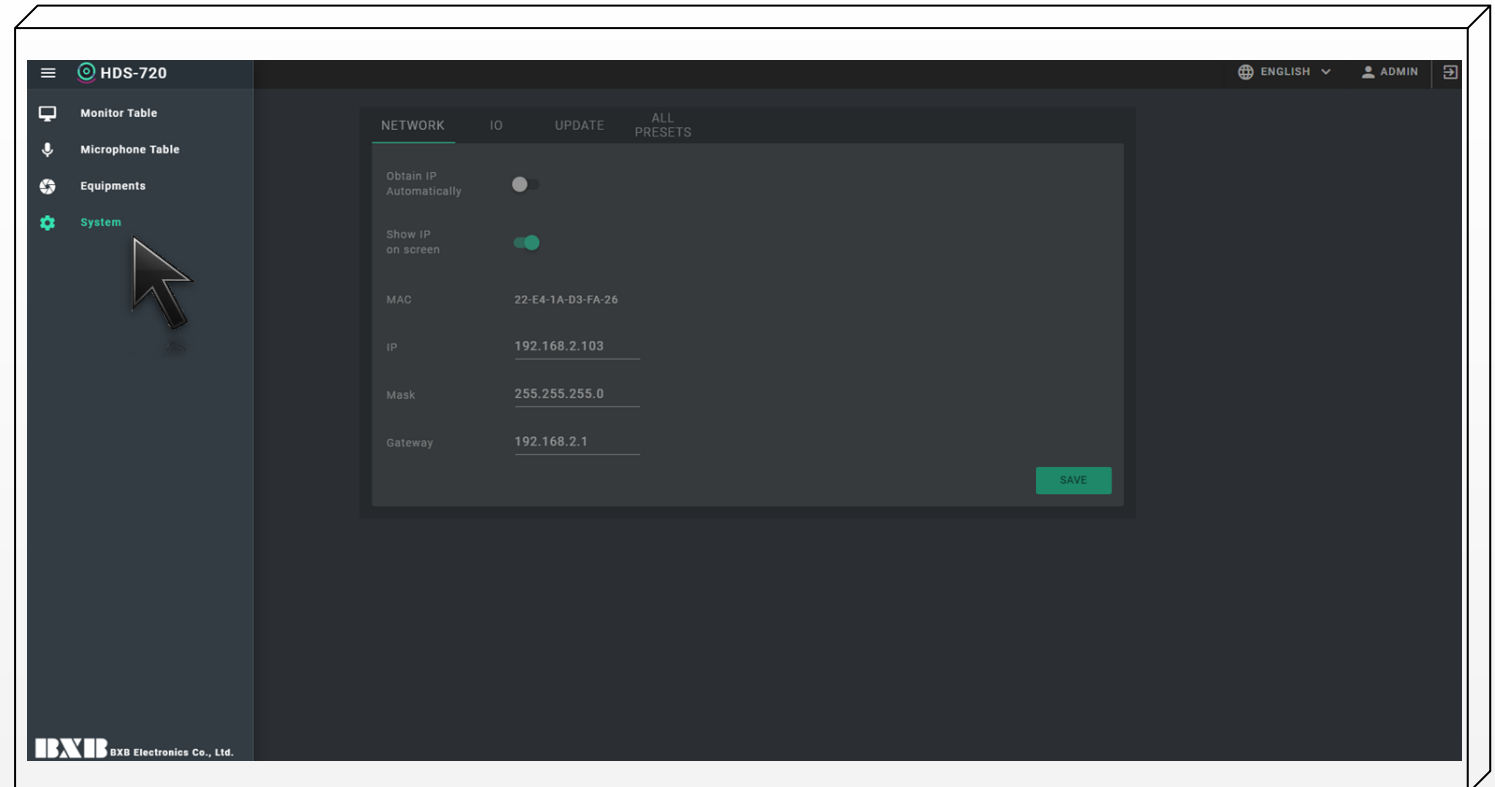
HDS-720

ENGLISH ADMIN

Monitor Table
Microphone Table
Equipments
System

NETWORK IO UPDATE ALL PRESETS

Obtain IP Automatically

Show IP on screen

MAC 22-E4-1A-D3-FA-26

IP 192.168.2.103

Mask 255.255.255.0

Gateway 192.168.2.1

SAVE

BXB BXB Electronics Co., Ltd.